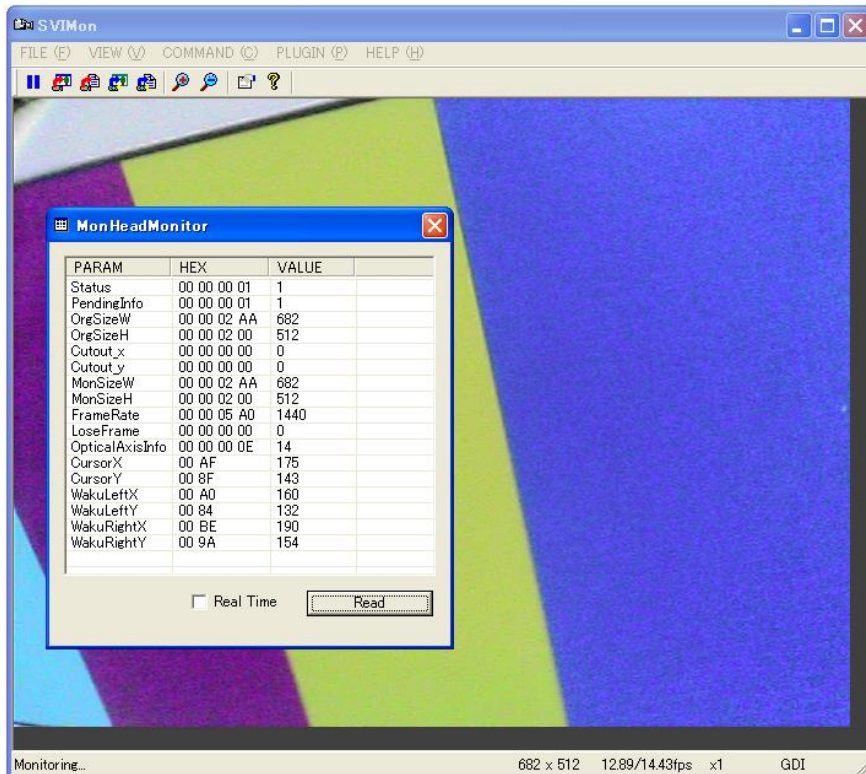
SVIMon

FILE (F) VIEW (V) COMMAND (C) PLUGIN (P) HELP (H)

MonHeadMonitor

| PARAM | HEX | VALUE |
|---|---|---|
| Status | 00 00 00 01 | 1 |
| PendingInfo | 00 00 00 01 | 1 |
| OrgSizeW | 00 00 02 AA | 682 |
| OrgSizeH | 00 00 02 00 | 512 |
| Cutout_x | 00 00 00 00 | 0 |
| Cutout_y | 00 00 00 00 | 0 |
| MonSizeW | 00 00 02 AA | 682 |
| MonSizeH | 00 00 02 00 | 512 |
| FrameRate | 00 00 05 A0 | 1440 |
| LoseFrame | 00 00 00 00 | 0 |
| OpticalAxisInfo | 00 00 00 0E | 14 |
| CursorX | 00 AF | 175 |
| CursorY | 00 8F | 143 |
| WakuLeftX | 00 A0 | 160 |
| WakuLeftY | 00 84 | 132 |
| WakuRightX | 00 BE | 190 |
| WakuRightY | 00 9A | 154 |

Real Time

Read

Monitoring... 682 x 512 12.89/14.43fps x1 GDI